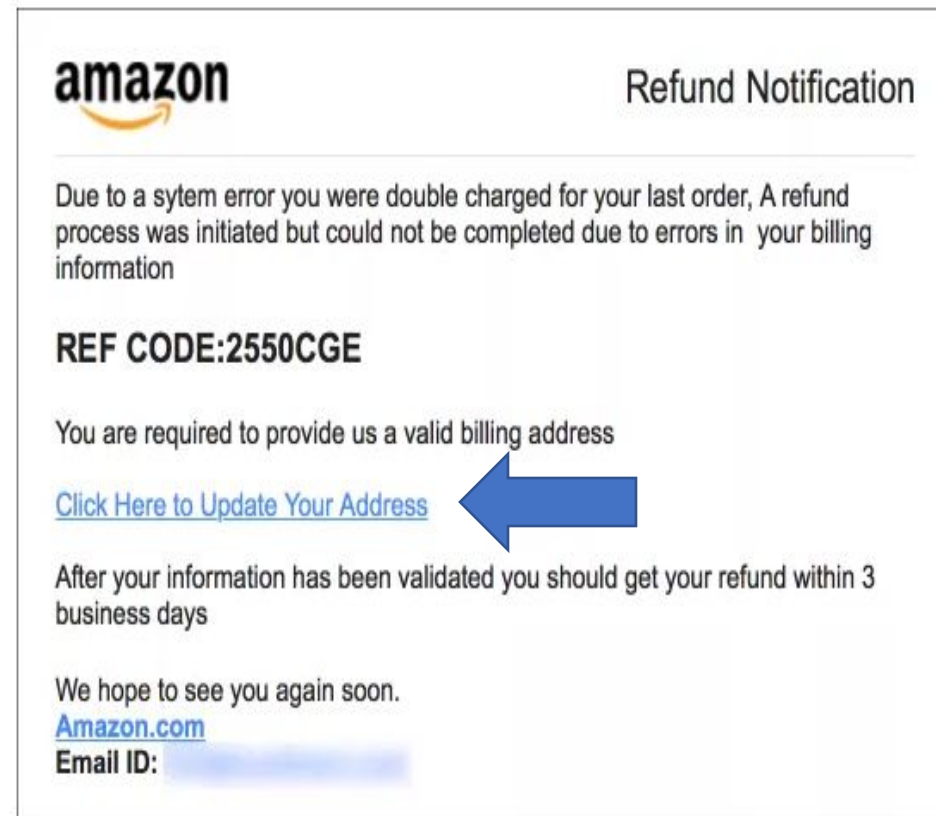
amazon

Refund Notification

Due to a sytem error you were double charged for your last order, A refund process was initiated but could not be completed due to errors in your billing information

REF CODE:2550CGE

You are required to provide us a valid billing address

Click Here to Update Your Address

After your information has been validated you should get your refund within 3 business days

We hope to see you again soon.
Amazon.com
Email ID: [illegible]